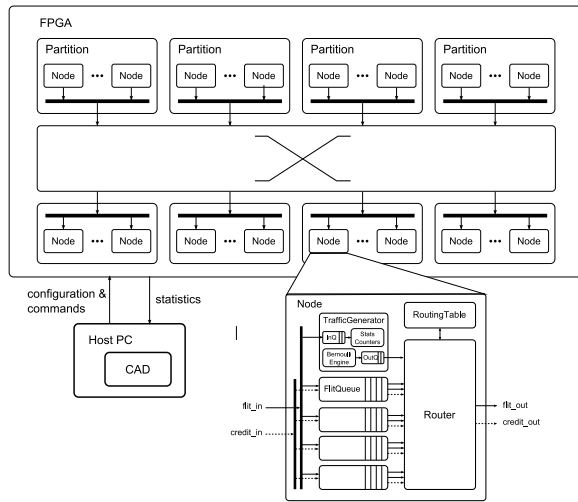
FPGA

Partition
Node ••• Node

Partition
Node ••• Node

Partition
Node ••• Node

Partition
Node ••• Node

Node ••• Node

Node ••• Node

Node ••• Node

Node ••• Node

configuration & commands

statistics

Host PC

CAD

Node

TrafficGenerator

InQ

Stats Counters

Bernoulli Engine

OutQ

RoutingTable

FlitQueue

flit_in

credit_in

Router

flit_out

credit_out